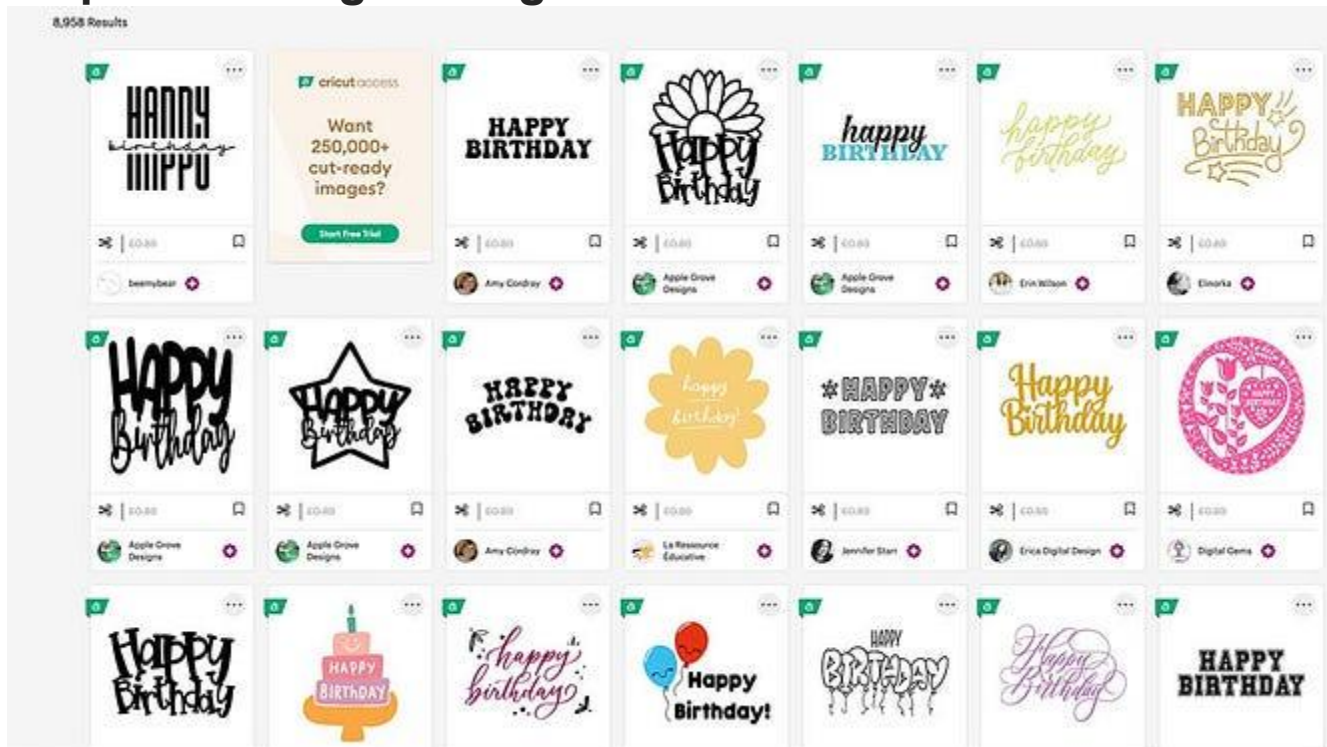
8,958 Results

HAPPY birthday

cricut access

Want 250,000+ cut-ready images?

Start Free Trial

HAPPY BIRTHDAY

Happy Birthday

happy BIRTHDAY

happy birthday

HAPPY Birthday

£0.00

beemybear

Amy Cordray

Apple Grove Designs

Apple Grove Designs

Erin Wilson

Elnorka

HAPPY Birthday

Happy Birthday

HAPPY BIRTHDAY

happy birthday!

HAPPY BIRTHDAY

Happy Birthday

£0.00

Apple Grove Designs

Apple Grove Designs

Amy Cordray

La Ressource Éducative

Jennifer Starr

Erica Digital Design

Digital Gems

Happy Birthday

HAPPY BIRTHDAY

happy birthday

Happy Birthday!

HAPPY BIRTHDAY

Happy Birthday

HAPPY BIRTHDAY